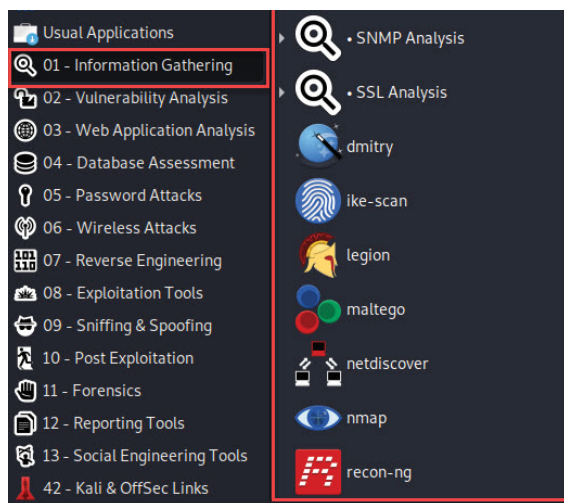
Usual Applications
01 - Information Gathering
02 - Vulnerability Analysis
03 - Web Application Analysis
04 - Database Assessment
05 - Password Attacks
06 - Wireless Attacks
07 - Reverse Engineering
08 - Exploitation Tools
09 - Sniffing & Spoofing
10 - Post Exploitation
11 - Forensics
12 - Reporting Tools
13 - Social Engineering Tools
42 - Kali & OffSec Links

• SNMP Analysis
• SSL Analysis
dmitry
ike-scan
legion
maltego
netdiscover
nmap
recon-ng